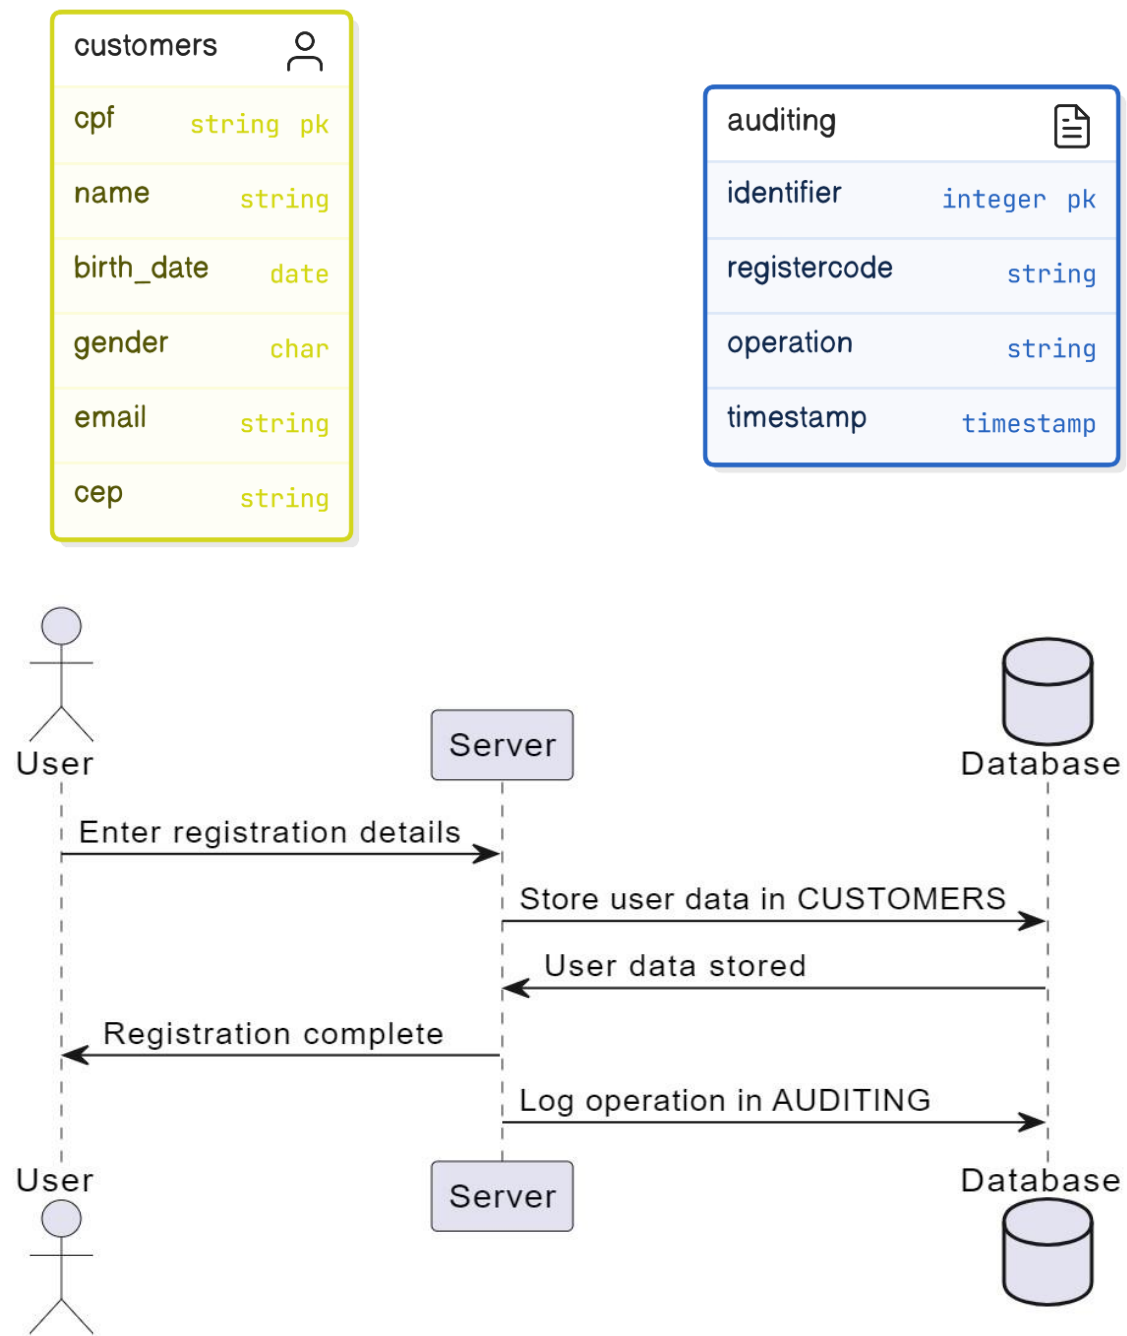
customers

| cpf | string pk |
|---|---|
| name | string |
| birth_date | date |
| gender | char |
| email | string |
| cep | string |

auditing

| identifier | integer pk |
|---|---|
| registercode | string |
| operation | string |
| timestamp | timestamp |

User

Server

Database

Enter registration details

Store user data in CUSTOMERS

User data stored

Registration complete

Log operation in AUDITING

User

Server

Database